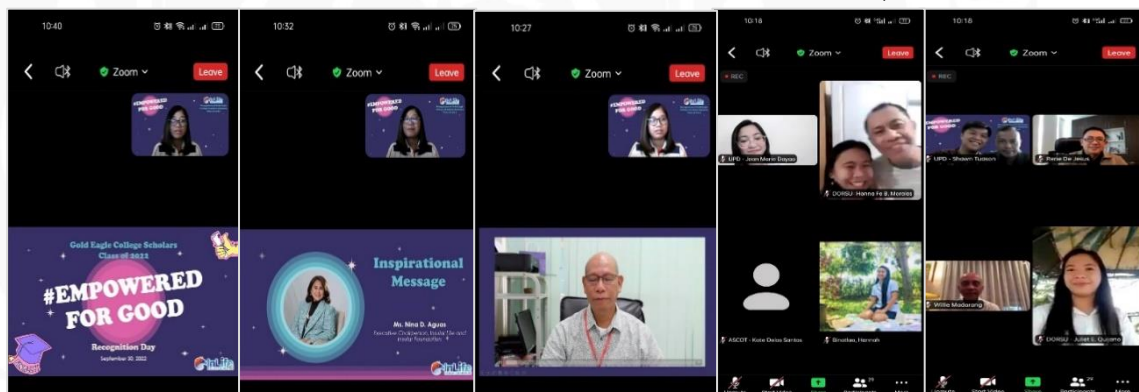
10:40

Zoom

Leave

#EMPOWERED FOR GOOD

Gold Eagle College Scholars
Class of 2022

#EMPOWERED FOR GOOD

Recognition Day
September 30, 2022

10:32

Zoom

Leave

Inspirational Message

Ms. Nina D. Aguas
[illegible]

10:27

Zoom

Leave

10:18

Zoom

Leave

REC

UPD - Jean Marie Dayao

DORSU - Hanna Fe B. Morales

ASCOT - Kate Delos Santos

Sinottes, Hannah

10:18

Zoom

Leave

REC

UPD - Shawn Tuason

Renie De Jesus

Willie Madarang

DORSU - Juliet L. Quijano